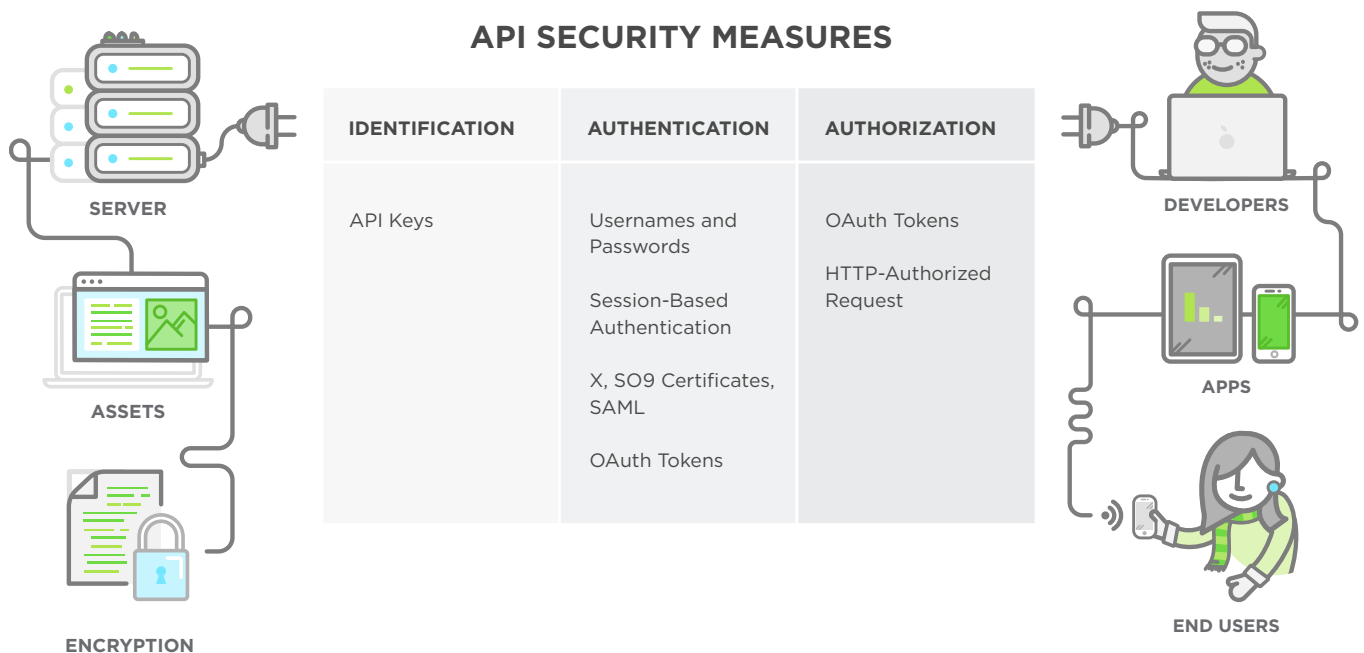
API SECURITY MEASURES

SERVER

ASSETS

ENCRYPTION

| IDENTIFICATION | AUTHENTICATION | AUTHORIZATION |
|---|---|---|
| API Keys | Usernames and Passwords<br><br>Session-Based Authentication<br><br>X, SO9 Certificates, SAML<br><br>OAuth Tokens | OAuth Tokens<br><br>HTTP-Authorized Request |

DEVELOPERS

APPS

END USERS